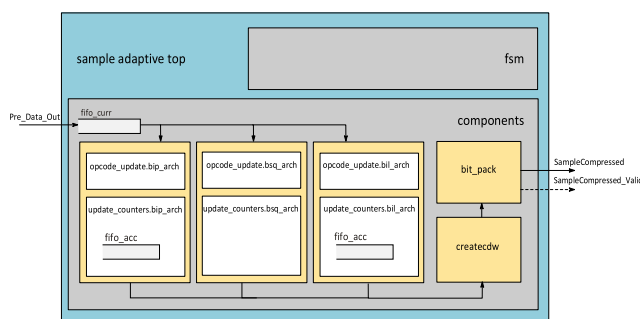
sample adaptive top

fsm

Pre_Data_Out

fifo_curr

components

opcode_update.bip_arch

update_counters.bip_arch

fifo_acc

opcode_update.bsq_arch

update_counters.bsq_arch

opcode_update.bil_arch

update_counters.bil_arch

fifo_acc

bit_pack

createcdw

SampleCompressed

SampleCompressed_Vali